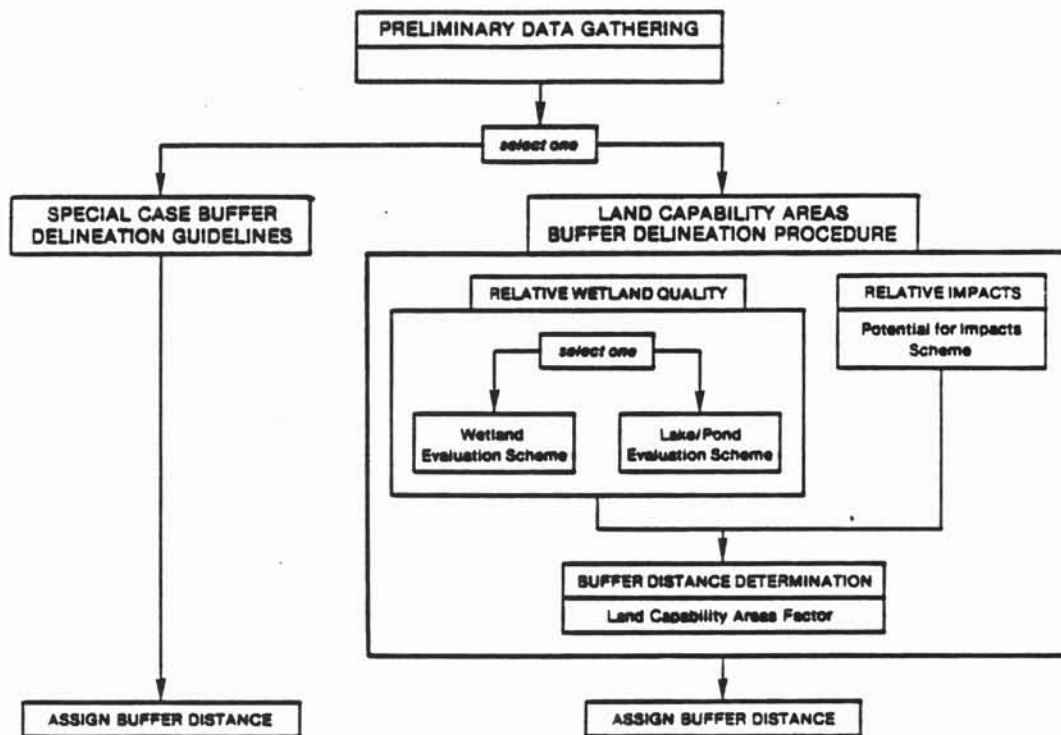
PRELIMINARY DATA GATHERING

select one

SPECIAL CASE BUFFER DELINEATION GUIDELINES

LAND CAPABILITY AREAS BUFFER DELINEATION PROCEDURE

RELATIVE WETLAND QUALITY

select one

Wetland Evaluation Scheme

Lake/Pond Evaluation Scheme

RELATIVE IMPACTS

Potential for Impacts Scheme

BUFFER DISTANCE DETERMINATION

Land Capability Areas Factor

ASSIGN BUFFER DISTANCE

ASSIGN BUFFER DISTANCE